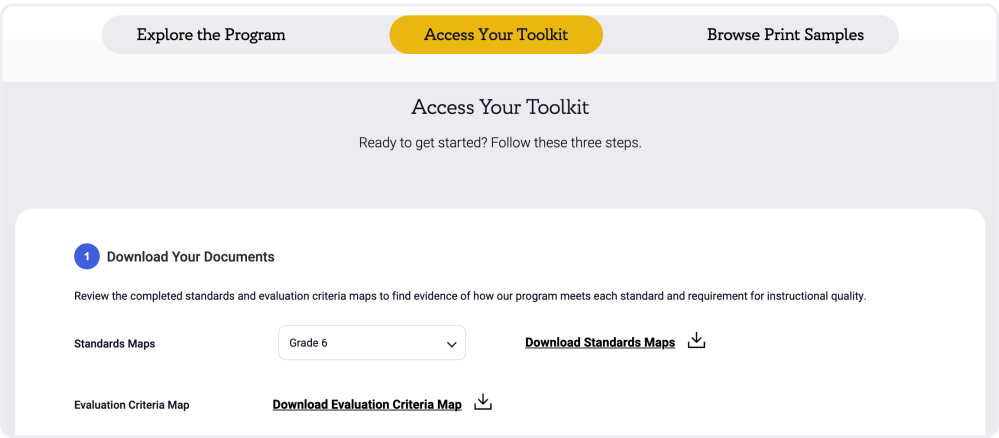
Explore the Program

Access Your Toolkit

Browse Print Samples

Access Your Toolkit

Ready to get started? Follow these three steps.

1 Download Your Documents

Review the completed standards and evaluation criteria maps to find evidence of how our program meets each standard and requirement for instructional quality.

Standards Maps

Grade 6

Download Standards Maps

Evaluation Criteria Map

Download Evaluation Criteria Map